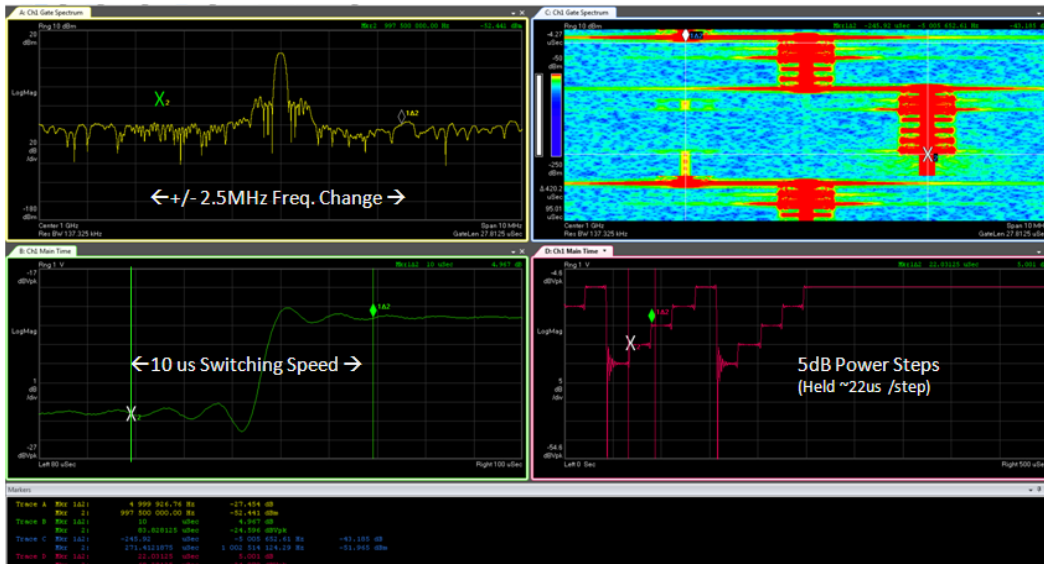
A: Ch1 Gate Spectrum

Rng 10 dBm

Mkr2 997 500 000.00 Hz -52.441 dBm

20 dBm

LogMag

20 dB /div

-180 dBm

$X_2$

1Δ2

←+/- 2.5MHz Freq. Change →

Center 1 GHz
Res BW 137.325 kHz

Span 10 MHz
GateLen 27.8125 uSec

C: Ch1 Gate Spectrum

Rng 10 dBm

Mkr1Δ2 -245.92 uSec -5 005 452.61 Hz -41.185 dB

-4.27 uSec

-50 dBm

-250

Δ420.2 uSec

95.01 uSec

Center 1 GHz
Res BW 137.325 kHz

Span 10 MHz
GateLen 27.8125 uSec

B: Ch1 Main Time

Rng 1 V

Mkr1Δ2 10 uSec 4.967 dB

-17 dBVpk

LogMag

1 dB /div

-27 dBVpk

←10 us Switching Speed →

Left 90 uSec

Right 100 uSec

D: Ch1 Main Time

Rng 1 V

Mkr1Δ2 22.03125 uSec 5.001 dB

-4.6 dBVpk

LogMag

5 dB /div

-54.6 dBVpk

5dB Power Steps
(Held ~22us /step)

Left 0 Sec

Right 500 uSec

Markers

| | | | | | |
|---|---|---|---|---|---|
| Trace A | Mkr 1Δ2: | 4 999 924.76 Hz | | -27.454 dB | |
| | Mkr 2: | 997 500 000.00 Hz | | -52.441 dBm | |
| Trace B | Mkr 1Δ2: | 10 uSec | | 4.967 dB | |
| | Mkr 2: | 83.828125 uSec | | -24.594 dBVpk | |
| Trace C | Mkr 1Δ2: | -245.92 uSec | -5 005 452.61 Hz | -41.185 dB | |
| | Mkr 2: | 171.4121875 uSec | 1 002 514 124.29 Hz | -51.965 dBm | |
| Trace D | Mkr 1Δ2: | 22.03125 uSec | | 5.001 dB | |